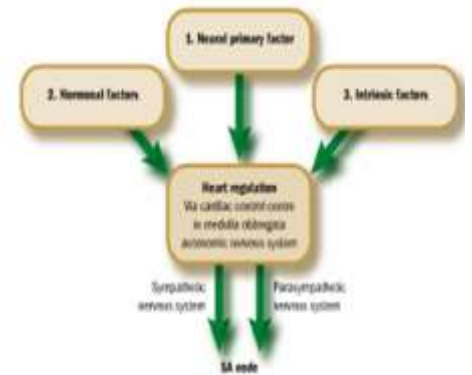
1. Neural primary factor

2. Hormonal factors

3. Intrinsic factors

Heart regulation
Via cardiac control centre in medulla oblongata autonomic nervous system

Sympathetic nervous system

Parasympathetic nervous system

SA node